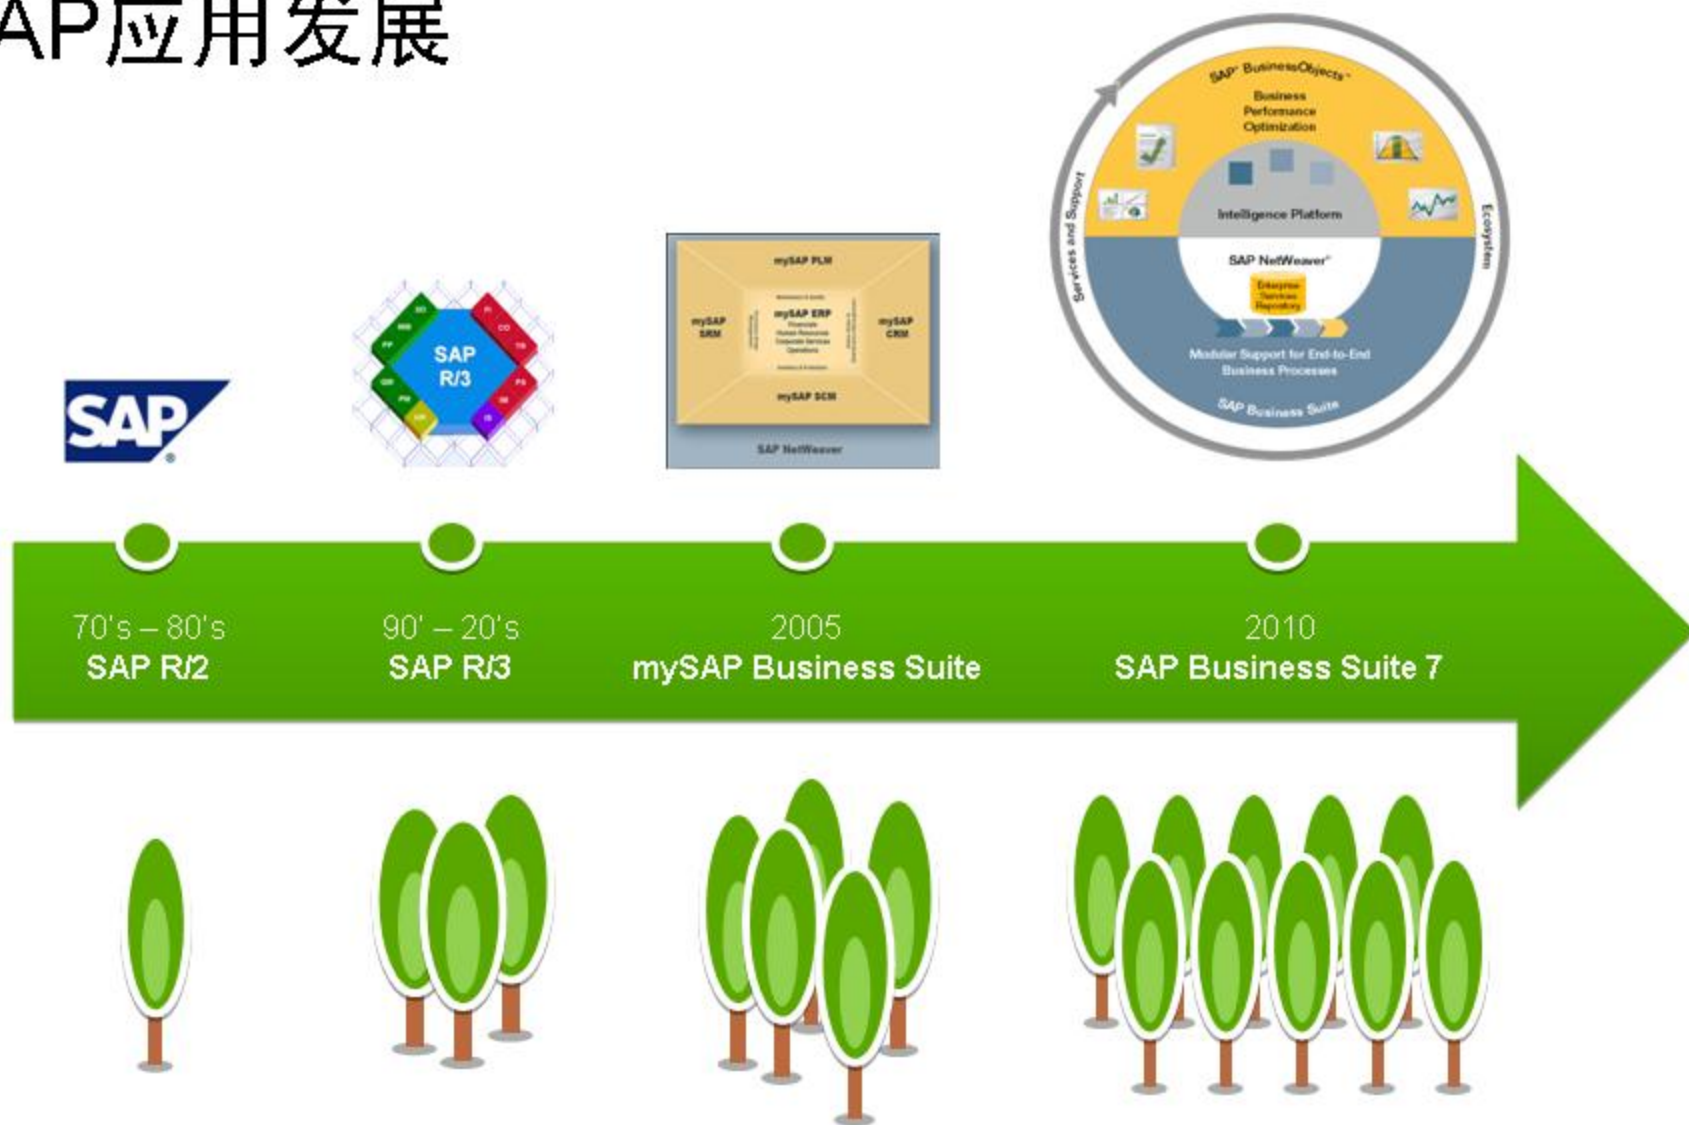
AP应用发展

SAP

SAP R/3

mySAP PLM
mySAP SRM
mySAP ERP
Financials
Human Resources
Corporate Services
Operations
mySAP CRM
mySAP SCM
SAP NetWeaver

SAP BusinessObjects
Business Performance Optimization
Intelligence Platform
SAP NetWeaver
Enterprise Services Repository
Modular Support for End-to-End Business Processes
SAP Business Suite
Services and Support
Ecosystem

70's – 80's
SAP R/2

90' – 20's
SAP R/3

2005
mySAP Business Suite

2010
SAP Business Suite 7